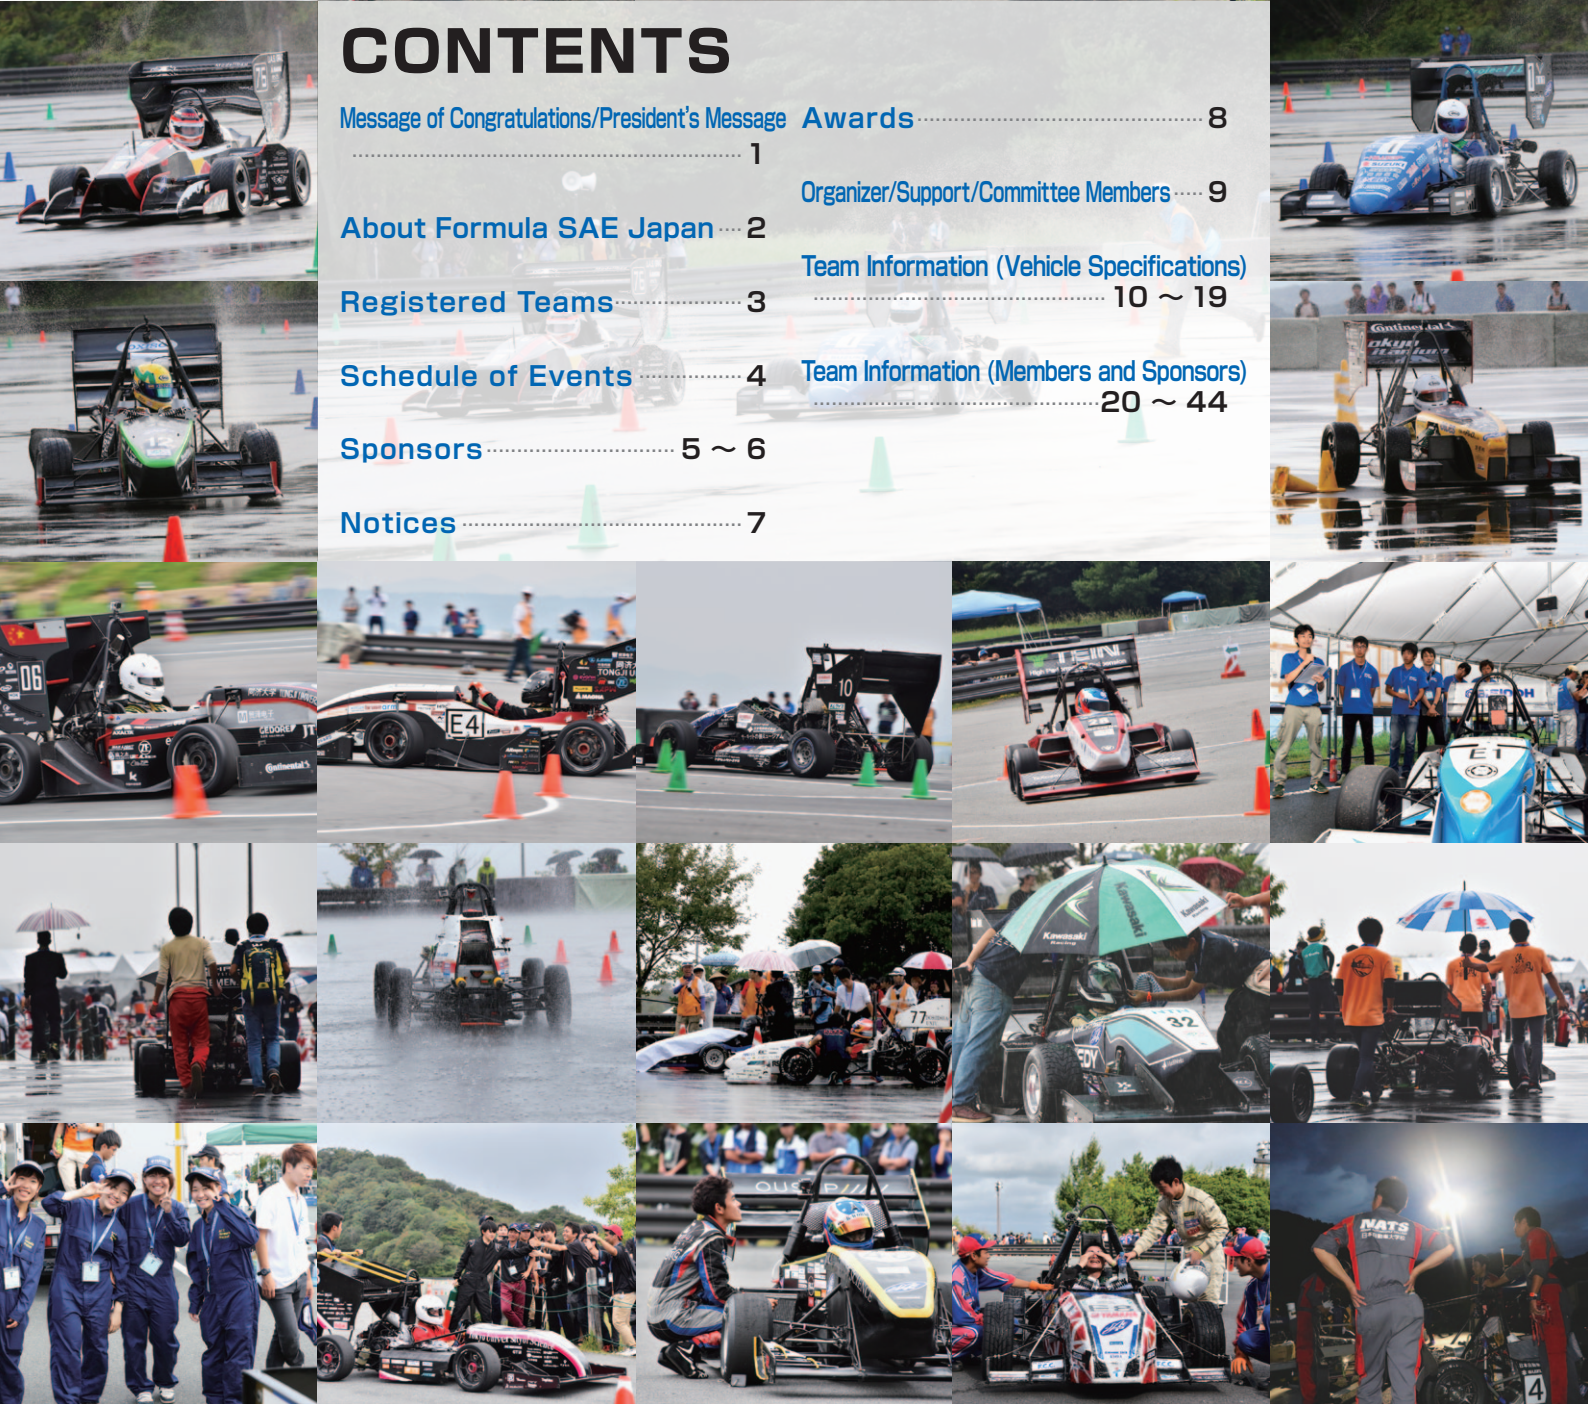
CONTENTS

Message of Congratulations/President's Message 1

About Formula SAE Japan 2

Registered Teams 3

Schedule of Events 4

Sponsors 5 ~ 6

Notices 7

Awards 8

Organizer/Support/Committee Members 9

Team Information (Vehicle Specifications) 10 ~ 19

Team Information (Members and Sponsors) 20 ~ 44